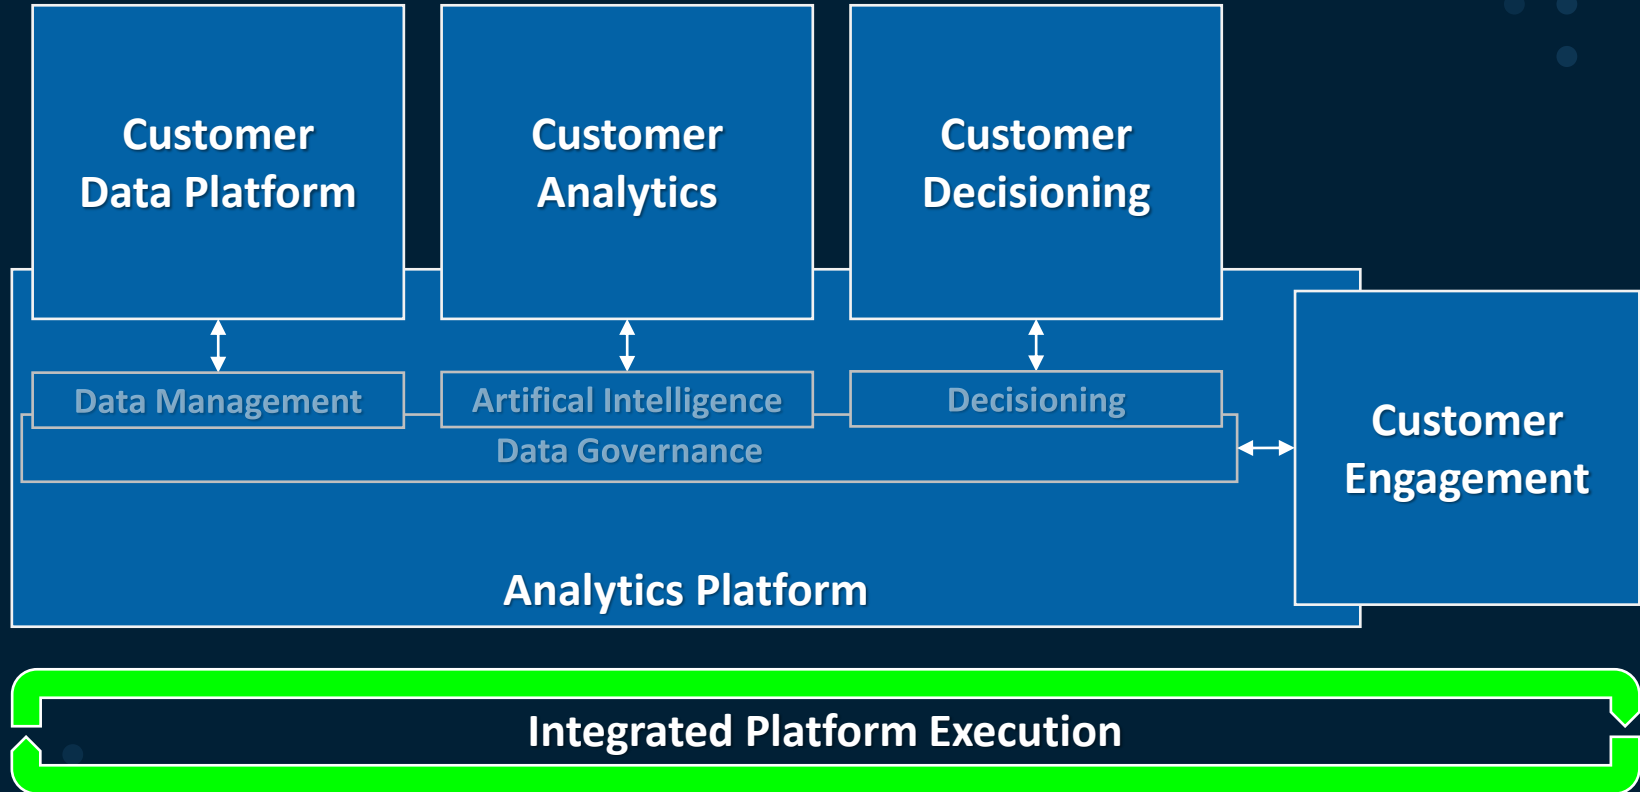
Customer Data Platform

Customer Analytics

Customer Decisioning

Data Management

Artifical Intelligence

Decisioning

Data Governance

Customer Engagement

Analytics Platform

Integrated Platform Execution